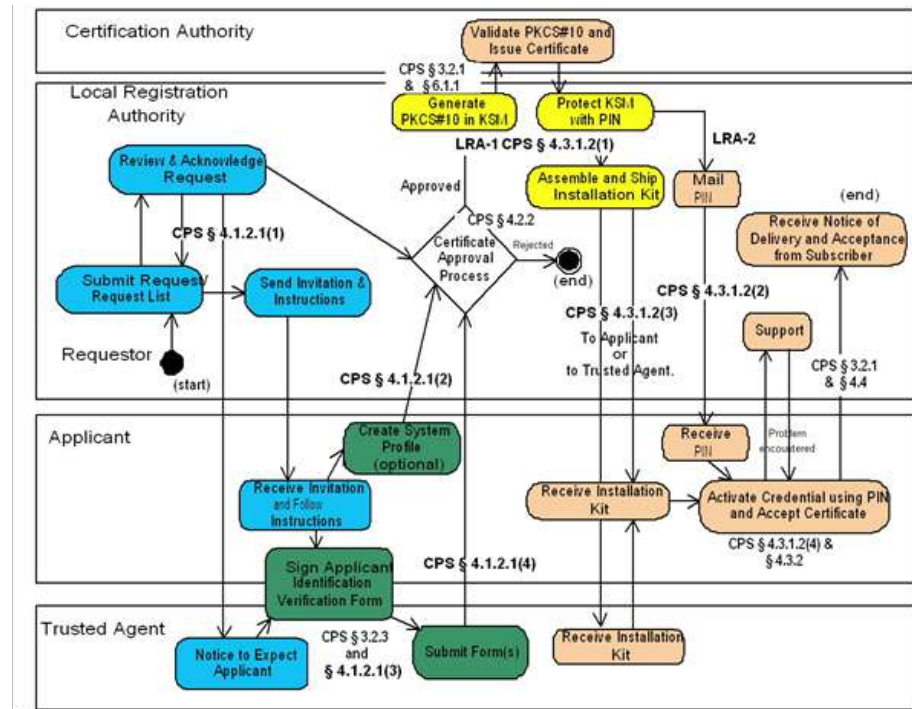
Certification Authority

Validate PKCS#10 and Issue Certificate

CPS § 3.2.1 & § 6.1.1

Local Registration Authority

Generate PKCS#10 in KSM

Protect KSM with PIN

LRA-2

LRA-1 CPS § 4.3.1.2(1)

Review & Acknowledge Request

Approved

Assemble and Ship Installation Kit

Mail PIN

(end)

CPS § 4.2.2

CPS § 4.1.2.1(1)

Certificate Approval Process

Rejected

(end)

Receive Notice of Delivery and Acceptance from Subscriber

Submit Request/ Request List

Send Invitation & Instructions

CPS § 4.3.1.2(2)

CPS § 4.3.1.2(3)

Support

To Applicant or to Trusted Agent.

Requestor

(start)

CPS § 4.1.2.1(2)

CPS § 3.2.1 & § 4.4

Applicant

Create System Profile (optional)

Receive PIN

Problem encountered

Receive Invitation and Follow Instructions

Receive Installation Kit

Activate Credential using PIN and Accept Certificate

CPS § 4.3.1.2(4) & § 4.3.2

Sign Applicant Identification Verification Form

CPS § 4.1.2.1(4)

Trusted Agent

CPS § 3.2.3 and § 4.1.2.1(3)

Submit Form(s)

Receive Installation Kit

Notice to Expect Applicant